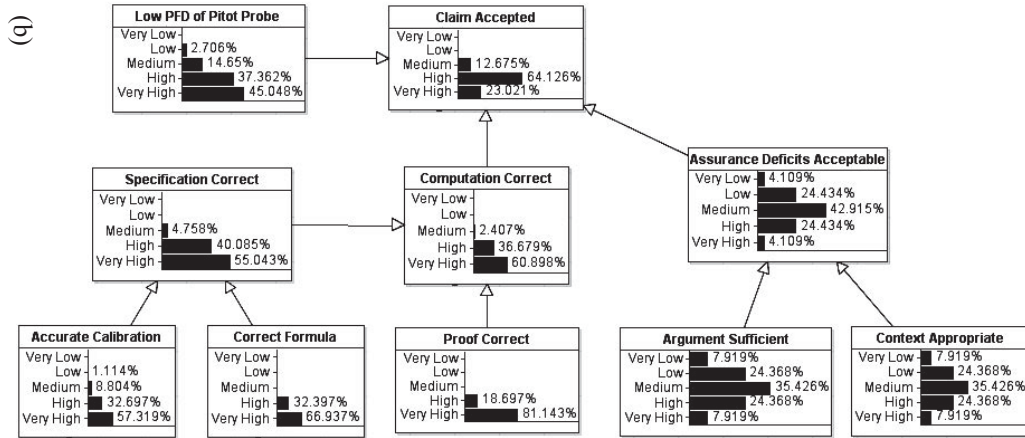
(b)

Low PFD of Pitot Probe
Very Low
Low 2.706%
Medium 14.65%
High 37.362%
Very High 45.048%

Claim Accepted
Very Low
Low
Medium 12.675%
High 64.126%
Very High 23.021%

Specification Correct
Very Low
Low
Medium 4.758%
High 40.085%
Very High 55.043%

Computation Correct
Very Low
Low
Medium 2.407%
High 36.679%
Very High 60.898%

Assurance Deficits Acceptable
Very Low 4.109%
Low 24.434%
Medium 42.915%
High 24.434%
Very High 4.109%

Accurate Calibration
Very Low
Low 1.114%
Medium 8.804%
High 32.697%
Very High 57.319%

Correct Formula
Very Low
Low
Medium
High 32.397%
Very High 66.937%

Proof Correct
Very Low
Low
Medium
High 18.697%
Very High 81.143%

Argument Sufficient
Very Low 7.919%
Low 24.368%
Medium 35.426%
High 24.368%
Very High 7.919%

Context Appropriate
Very Low 7.919%
Low 24.368%
Medium 35.426%
High 24.368%
Very High 7.919%